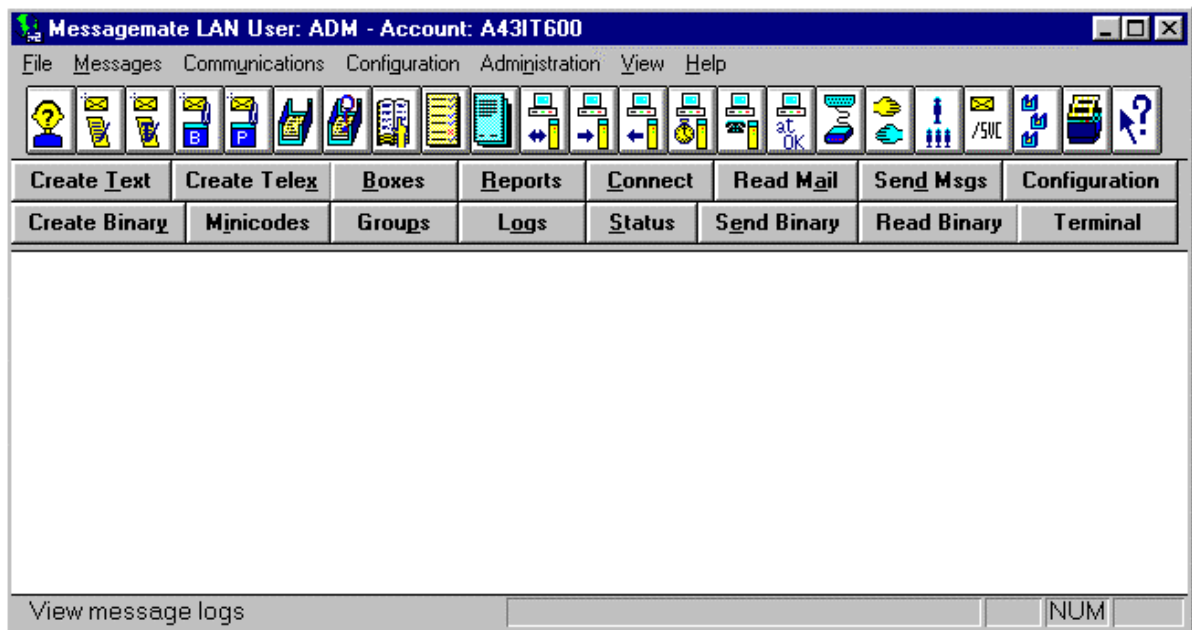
Messagemate LAN User: ADM - Account: A43IT600

File Messages Communications Configuration Administration View Help

B P at OK /SVC

Create Text | Create Telex | Boxes | Reports | Connect | Read Mail | Send Msgs | Configuration
Create Binary | Minicodes | Groups | Logs | Status | Send Binary | Read Binary | Terminal

View message logs NUM